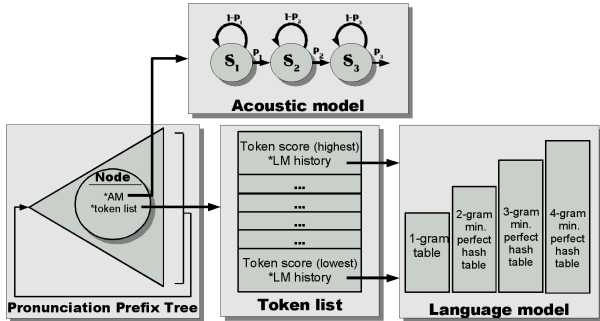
$1-p_1$ $1-p_2$ $1-p_3$

$S_1$ $p_1$ $S_2$ $p_2$ $S_3$ $p_3$

Acoustic model

Node

*AM

*token list

Pronunciation Prefix Tree

Token score (highest)

*LM history

...

...

...

...

Token score (lowest)

*LM history

Token list

1-gram table

2-gram min. perfect hash table

3-gram min. perfect hash table

4-gram min. perfect hash table

Language model